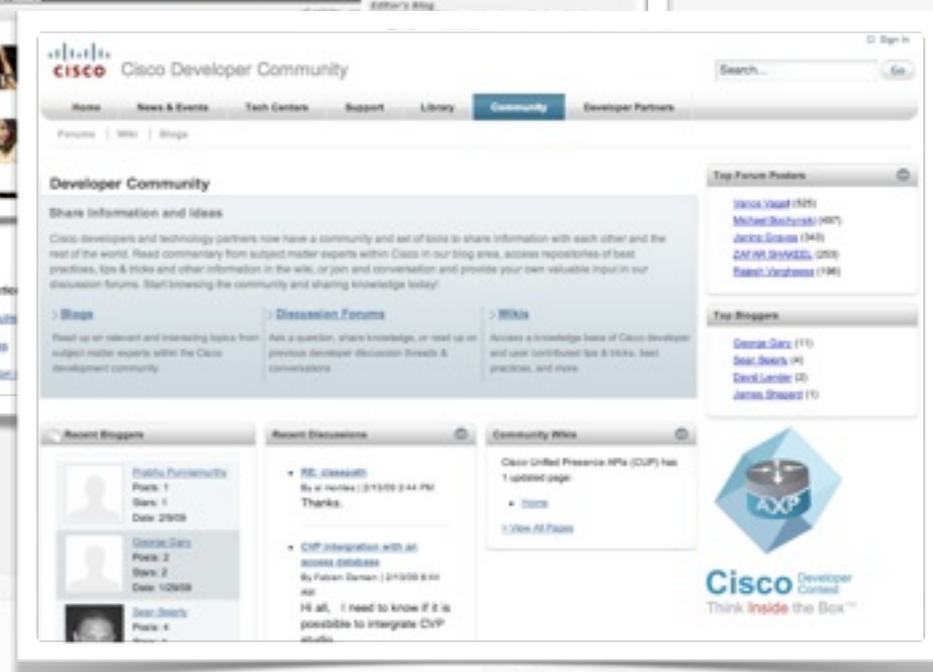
Editor's Blog

Sign In

cisco Cisco Developer Community

Search... Go

Home | News & Events | Tech Centers | Support | Library | Community | Developer Partners

Forums | Wiki | Blogs

Developer Community

Share Information and Ideas

Cisco developers and technology partners now have a community and set of tools to share information with each other and the rest of the world. Read commentary from subject matter experts within Cisco in our blog area, access repositories of best practices, tips & tricks and other information in the wiki, or join and conversation and provide your own valuable input in our discussion forums. Start browsing the community and sharing knowledge today!

> Blogs
Read up on relevant and interesting topics from subject matter experts within the Cisco development community

> Discussion Forums
Ask a question, share knowledge, or read up on previous developer discussion threads & conversations

> Wikis
Access a knowledge base of Cisco developer and user contributed tips & tricks, best practices, and more

Top Forum Posters
Vance Vagell (525)
Michael Bochynski (487)
Janine Graves (343)
ZAFAR SHAKEEL (253)
Rajesh Varghese (196)

Top Bloggers
George Gary (11)
Sean Beerts (4)
David Lander (2)
James Shepard (1)

Recent Bloggers
Prabhu Purniamurthy
Posts: 1
Stars: 1
Date: 2/9/09
George Gary
Posts: 2
Stars: 2
Date: 1/29/09
Sean Beerts
Posts: 4

Recent Discussions
RE: classpath
By al Hemlee | 2/13/09 2:44 PM
Thanks.
CVP intergration with an access database
By Fabien Damien | 2/13/09 8:44 AM
Hi all, I need to know if it is possible to intergrate CVP studio

Community Wikis
Cisco Unified Presence APIs (CUP) has 1 updated page:
Home
> View All Pages

AXP

Cisco Developer Contest
Think Inside the Box™